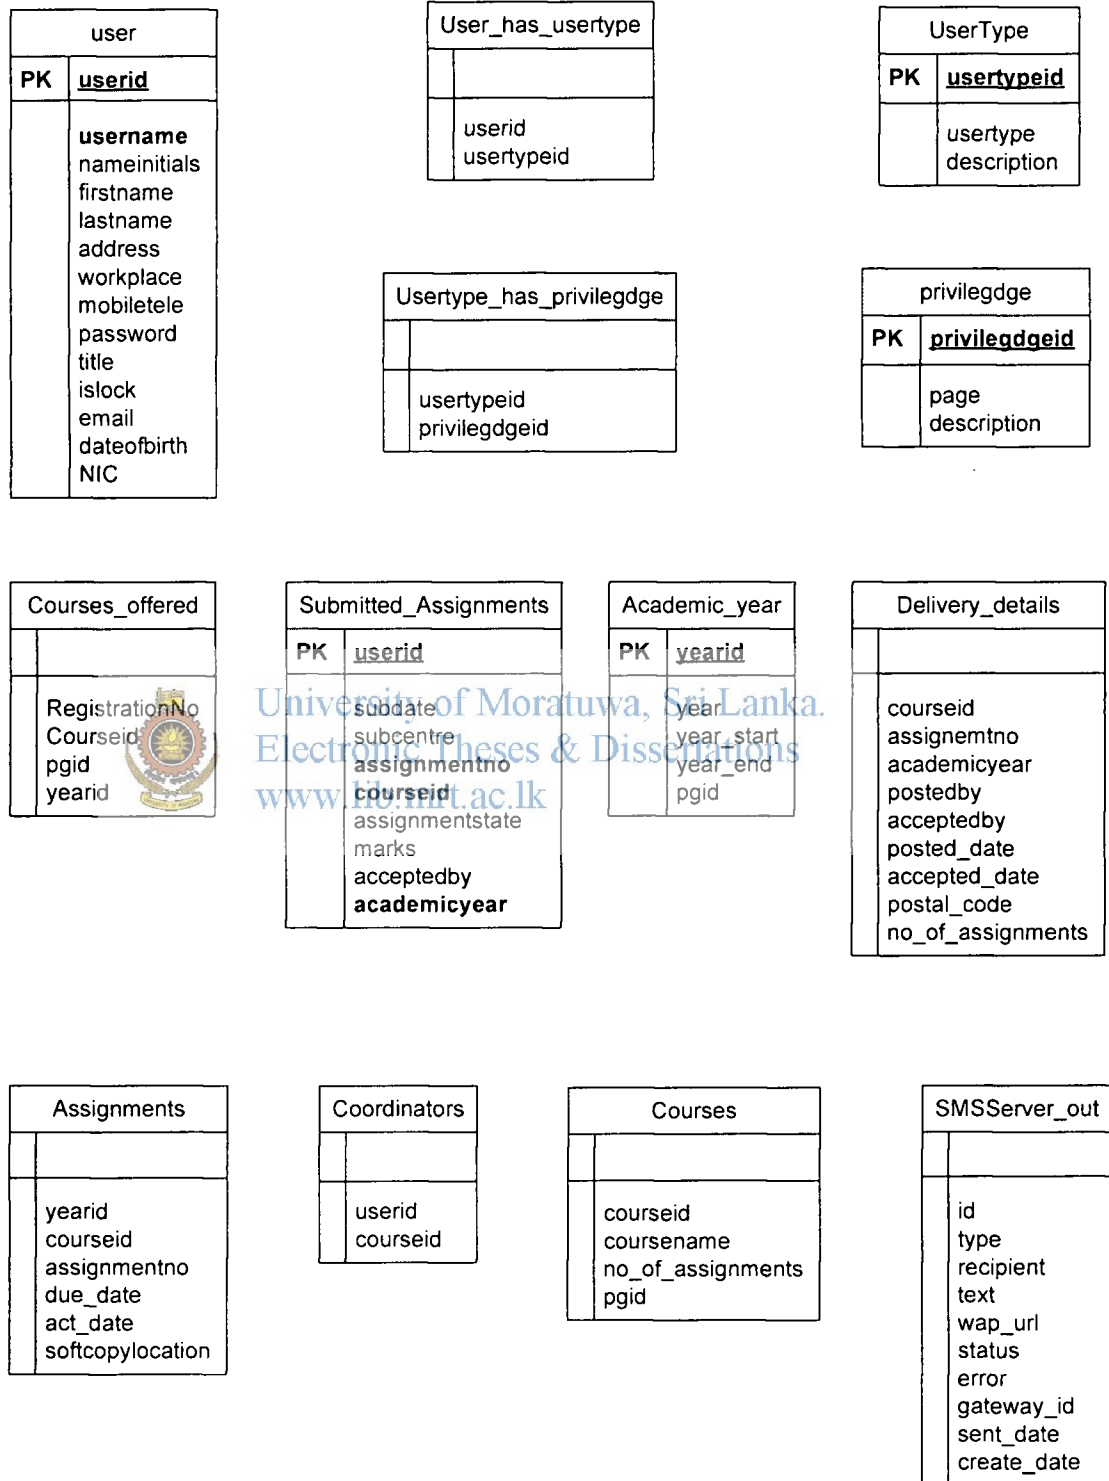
user

| PK | userid |
|---|---|
| | username nameinitials firstname lastname address workplace mobiletele password title islock email dateofbirth NIC |

User_has_usertype

| | |
|---|---|
| | userid usertypeid |

UserType

| PK | usertypeid |
|---|---|
| | usertype description |

Usertype_has_privilegdge

| | |
|---|---|
| | usertypeid privilegdgeid |

privilegdge

| PK | privilegdgeid |
|---|---|
| | page description |

Courses_offered

| | |
|---|---|
| | RegistrationNo Courseid pgid yearid |

Submitted_Assignments

| PK | userid |
|---|---|
| | subdate subcentre assignmentno courseid assignmentstate marks acceptedby academicyear |

Academic_year

| PK | yearid |
|---|---|
| | year year_start year_end pgid |

Delivery_details

| | |
|---|---|
| | courseid assignmentno academicyear postedby acceptedby posted_date accepted_date postal_code no_of_assignments |

University of Moratuwa, Sri Lanka.
Electronic Theses & Dissertations
www.lib.mrt.ac.lk

Assignments

| | |
|---|---|
| | yearid courseid assignmentno due_date act_date softcopylocation |

Coordinators

| | |
|---|---|
| | userid courseid |

Courses

| | |
|---|---|
| | courseid coursename no_of_assignments pgid |

SMSServer_out

| | |
|---|---|
| | id type recipient text wap_url status error gateway_id sent_date create_date |